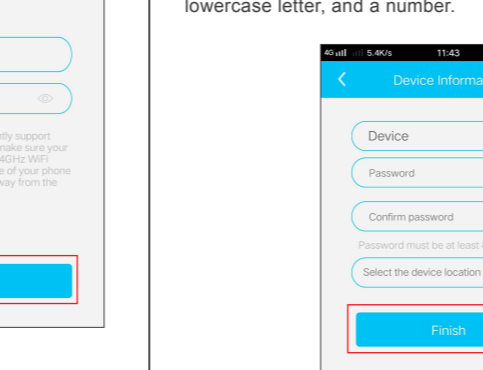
lowercase letter, and a number.

tly support
make sure your
4GHz WiFi
e of your phone
way from the

4G 5.4K/s 11:43
Device Informa
Device
Password
Confirm password
Password must be at least
Select the device location
Finish